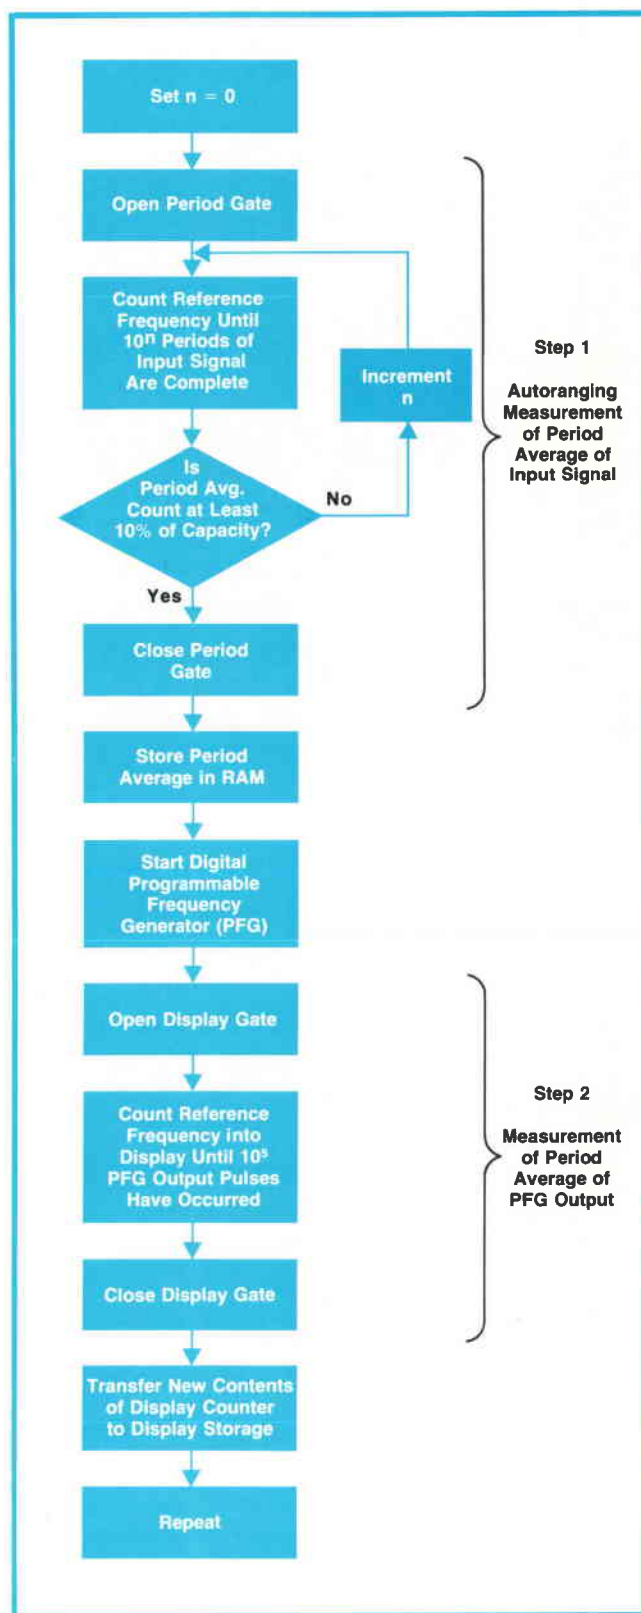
Set n = 0

Open Period Gate

Count Reference Frequency Until $10^n$ Periods of Input Signal Are Complete

Increment n

Is Period Avg. Count at Least 10% of Capacity?

No

Yes

Close Period Gate

Step 1

Autoranging Measurement of Period Average of Input Signal

Store Period Average in RAM

Start Digital Programmable Frequency Generator (PFG)

Open Display Gate

Count Reference Frequency into Display Until $10^5$ PFG Output Pulses Have Occurred

Close Display Gate

Step 2

Measurement of Period Average of PFG Output

Transfer New Contents of Display Counter to Display Storage

Repeat